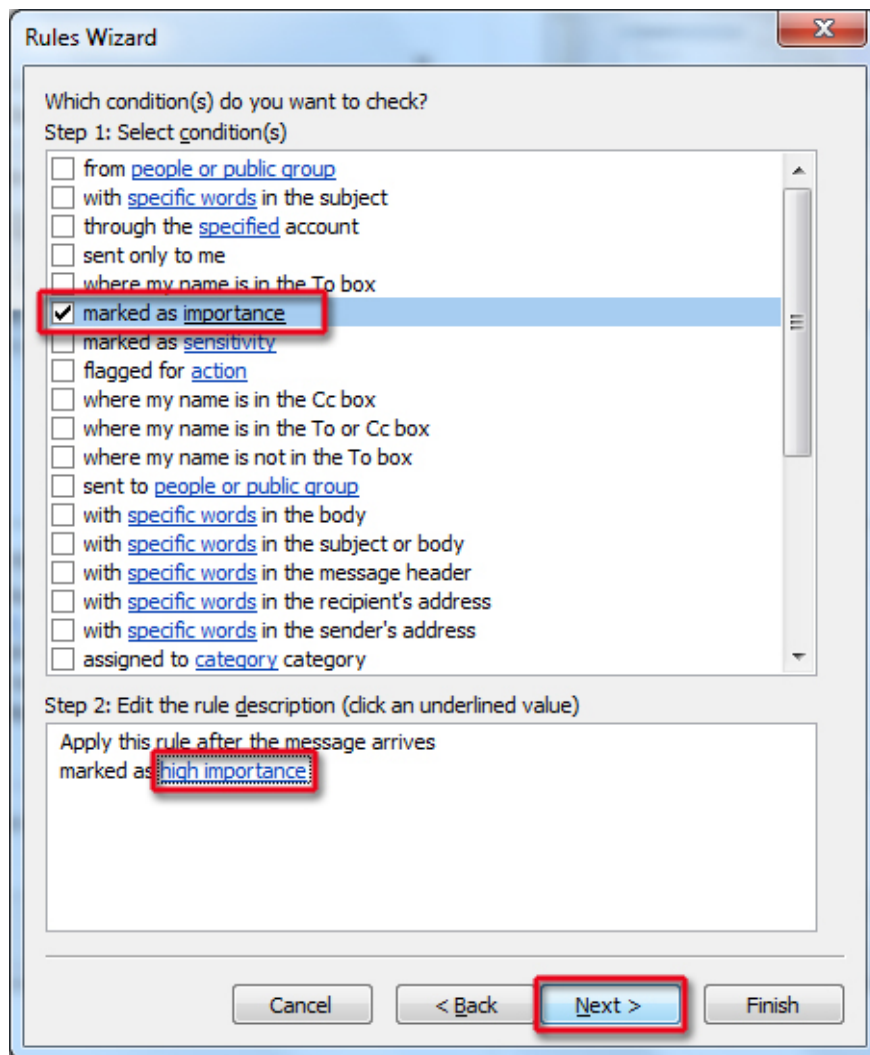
Rules Wizard

Which condition(s) do you want to check?
Step 1: Select condition(s)

from people or public group
with specific words in the subject
through the specified account
sent only to me
where my name is in the To box
marked as importance
marked as sensitivity
flagged for action
where my name is in the Cc box
where my name is in the To or Cc box
where my name is not in the To box
sent to people or public group
with specific words in the body
with specific words in the subject or body
with specific words in the message header
with specific words in the recipient's address
with specific words in the sender's address
assigned to category category

Step 2: Edit the rule description (click an underlined value)

Apply this rule after the message arrives
marked as high importance

Cancel
< Back
Next >
Finish